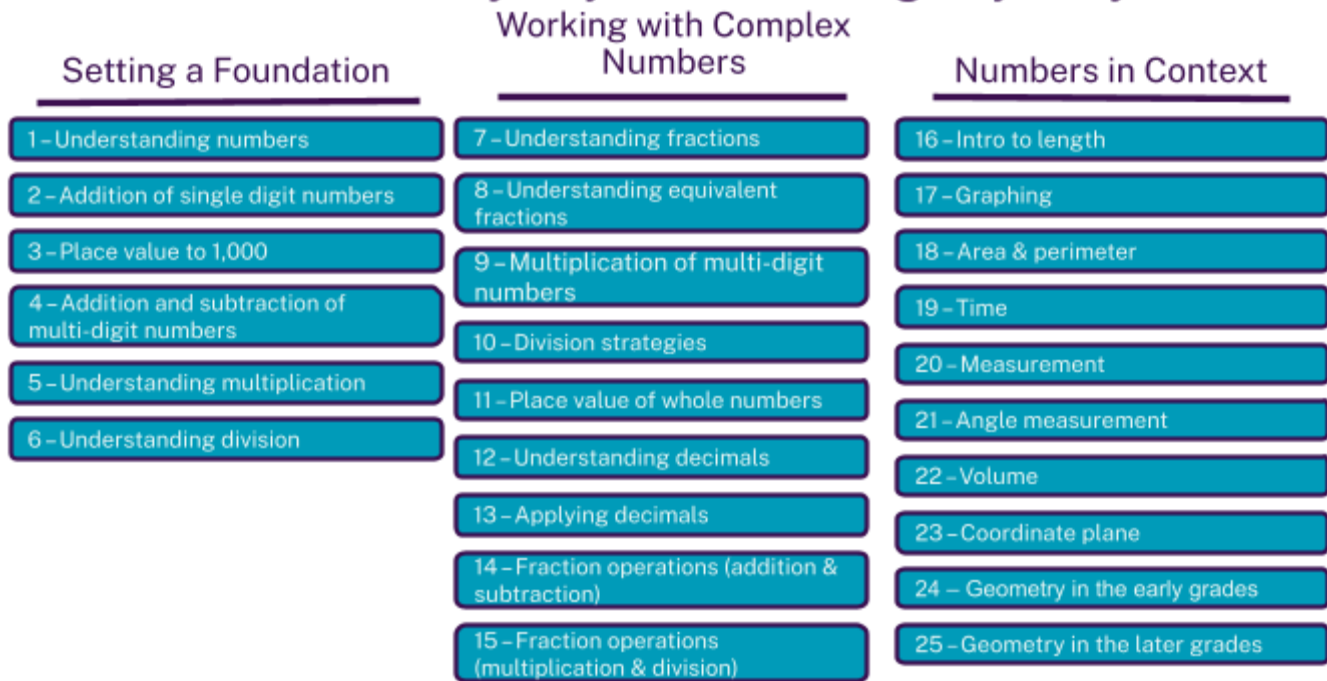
Setting a Foundation

1 – Understanding numbers

2 – Addition of single digit numbers

3 – Place value to 1,000

4 – Addition and subtraction of multi-digit numbers

5 – Understanding multiplication

6 – Understanding division

Working with Complex Numbers

7 – Understanding fractions

8 – Understanding equivalent fractions

9 – Multiplication of multi-digit numbers

10 – Division strategies

11 – Place value of whole numbers

12 – Understanding decimals

13 – Applying decimals

14 – Fraction operations (addition & subtraction)

15 – Fraction operations (multiplication & division)

Numbers in Context

16 – Intro to length

17 – Graphing

18 – Area & perimeter

19 – Time

20 – Measurement

21 – Angle measurement

22 – Volume

23 – Coordinate plane

24 – Geometry in the early grades

25 – Geometry in the later grades